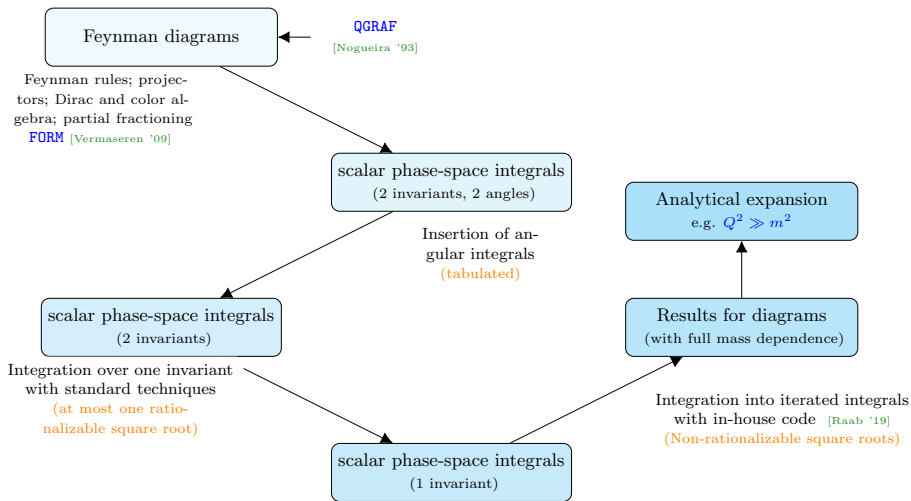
Feynman diagrams

QGRAF
[Nogueira '93]

Feynman rules; projectors; Dirac and color algebra; partial fractioning
FORM [Vermaseren '09]

scalar phase-space integrals
(2 invariants, 2 angles)

Insertion of angular integrals
(tabulated)

Analytical expansion
e.g. $Q^2 \gg m^2$

scalar phase-space integrals
(2 invariants)

Results for diagrams
(with full mass dependence)

Integration over one invariant with standard techniques
(at most one rationalizable square root)

Integration into iterated integrals with in-house code [Raab '19]
(Non-rationalizable square roots)

scalar phase-space integrals
(1 invariant)